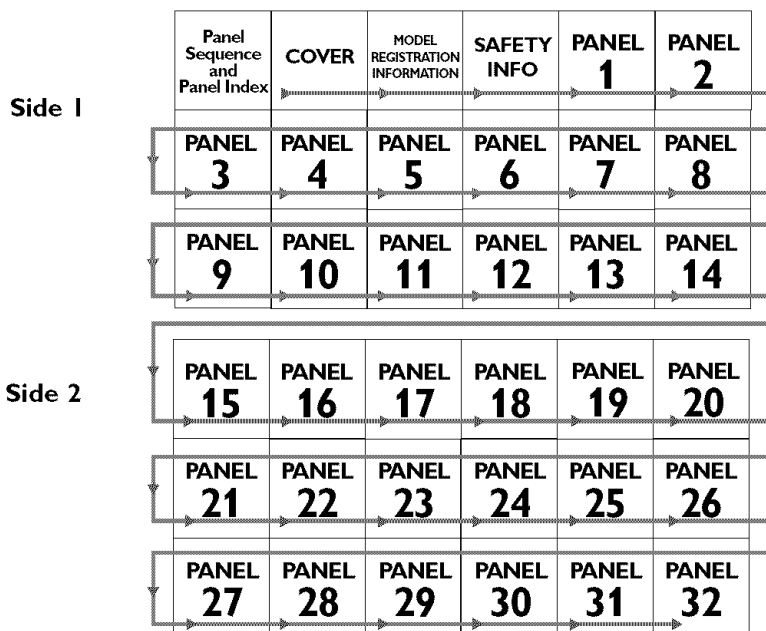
Side I

| Panel Sequence and Panel Index | COVER | MODEL REGISTRATION INFORMATION | SAFETY INFO | PANEL 1 | PANEL 2 |
|---|---|---|---|---|---|
| PANEL 3 | PANEL 4 | PANEL 5 | PANEL 6 | PANEL 7 | PANEL 8 |
| PANEL 9 | PANEL 10 | PANEL 11 | PANEL 12 | PANEL 13 | PANEL 14 |

Side 2

| PANEL 15 | PANEL 16 | PANEL 17 | PANEL 18 | PANEL 19 | PANEL 20 |
|---|---|---|---|---|---|
| PANEL 21 | PANEL 22 | PANEL 23 | PANEL 24 | PANEL 25 | PANEL 26 |
| PANEL 27 | PANEL 28 | PANEL 29 | PANEL 30 | PANEL 31 | PANEL 32 |